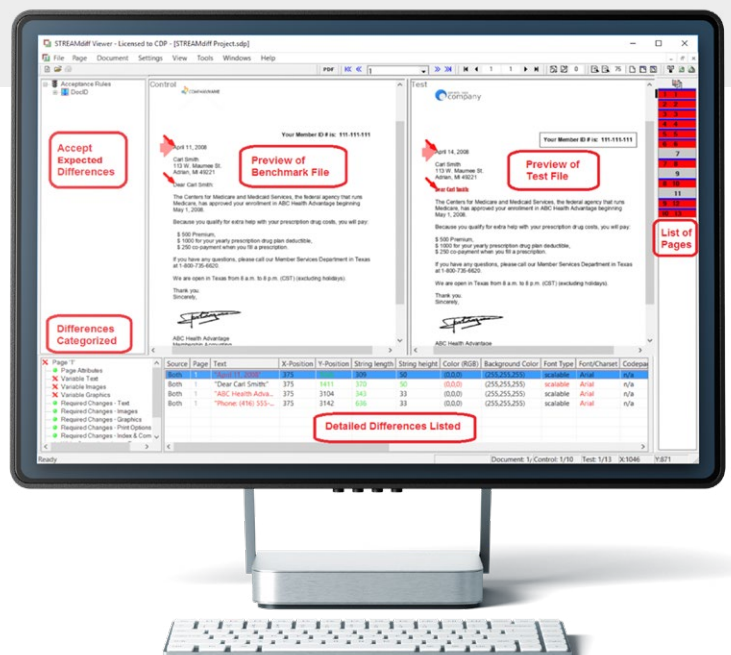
STREAMdiff Viewer - Licensed to CDP - [STREAMdiff Project.sdp]

File Page Document Settings View Tools Windows Help

Acceptance Rules
DocID

Accept Expected Differences

Differences Categorized

Control

Your Member ID # is: 111-111-111

April 11, 2008

Carl Smith
113 W. Maumee St.
Adrian, MI 49221

Dear Carl Smith:

The Centers for Medicare and Medicaid Services, the federal agency that runs Medicare, has approved your enrollment in ABC Health Advantage beginning May 1, 2008.

Because you qualify for extra help with your prescription drug costs, you will pay:

$ 500 Premium,
$ 1000 for your yearly prescription drug plan deductible,
$ 250 co-payment when you fill a prescription.

If you have any questions, please call our Member Services Department in Texas at 1-800-735-6620.

We are open in Texas from 8 a.m. to 8 p.m. (CST) (excluding holidays).

Thank you.
Sincerely,

ABC Health Advantage

Preview of Benchmark File

Test

company

Your Member ID # is: 111-111-111

April 14, 2008

Carl Smith
113 W. Maumee St.
Adrian, MI 49221

Dear Carl Smith

The Centers for Medicare and Medicaid Services, the federal agency that runs Medicare, has approved your enrollment in ABC Health Advantage beginning May 1, 2008.

Because you qualify for extra help with your prescription drug costs, you will pay:

$ 500 Premium,
$ 1000 for your yearly prescription drug plan deductible,
$ 250 co-payment when you fill a prescription.

If you have any questions, please call our Member Services Department in Texas at 1-800-735-6620.

We are open in Texas from 8 a.m. to 8 p.m. (CST) (excluding holidays).

Thank you.
Sincerely,

ABC Health Advantage

Preview of Test File

1 2 3 4 5 6 7 8 9 10 11 12 13

List of Pages

Page '1'
Page Attributes
Variable Text
Variable Images
Variable Graphics
Required Changes - Text
Required Changes - Images
Required Changes - Graphics
Required Changes - Print Options
Required Changes - Index & Com

| Source | Page | Text | X-Position | Y-Position | String length | String height | Color (RGB) | Background Color | Font Type | Font/Charset | Codepa |
|---|---|---|---|---|---|---|---|---|---|---|---|
| Both | 1 | "April 11, 2008" | 375 | | 309 | 50 | (0,0,0) | (255,255,255) | scalable | Arial | n/a |
| Both | 1 | "Dear Carl Smith" | 375 | 1411 | 370 | 50 | (0,0,0) | (255,255,255) | scalable | Arial | n/a |
| Both | 1 | "ABC Health Adva..." | 375 | 3104 | 343 | 33 | (0,0,0) | (255,255,255) | scalable | Arial | n/a |
| Both | 1 | "Phone: (416) 555-..." | 375 | 3142 | 636 | 33 | (0,0,0) | (255,255,255) | scalable | Arial | n/a |

Detailed Differences Listed

Ready | Document: 1/ Control: 1/10 | Test: 1/13 | X:1046 | Y:871